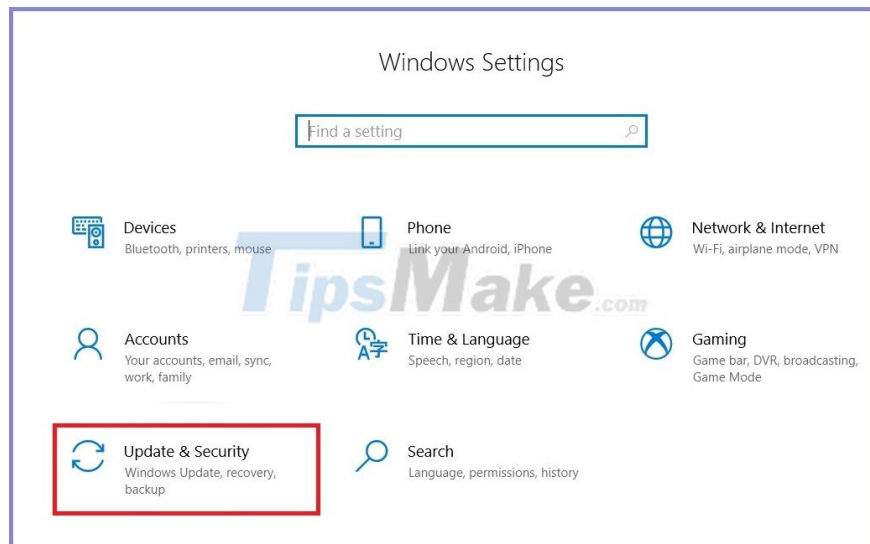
Windows Settings

Find a setting

Devices
Bluetooth, printers, mouse

Phone
Link your Android, iPhone

Network & Internet
Wi-Fi, airplane mode, VPN

TipsMake.com

Accounts
Your accounts, email, sync, work, family

Time & Language
Speech, region, date

Gaming
Game bar, DVR, broadcasting, Game Mode

Update & Security
Windows Update, recovery, backup

Search
Language, permissions, history